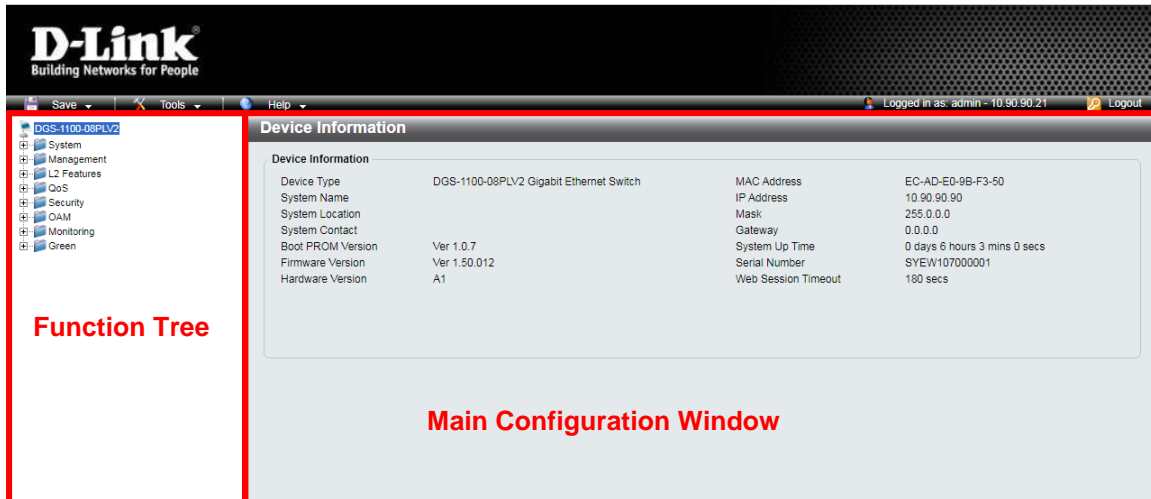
D-Link®
Building Networks for People

Save Tools Help Logged in as: admin - 10.90.90.21 Logout

DGS-1100-08PLV2
System
Management
L2 Features
QoS
Security
OAM
Monitoring
Green

Function Tree

Device Information

Device Information

| | | | |
|---|---|---|---|
| Device Type | DGS-1100-08PLV2 Gigabit Ethernet Switch | MAC Address | EC-AD-E0-9B-F3-50 |
| System Name | | IP Address | 10.90.90.90 |
| System Location | | Mask | 255.0.0.0 |
| System Contact | | Gateway | 0.0.0.0 |
| Boot PROM Version | Ver 1.0.7 | System Up Time | 0 days 6 hours 3 mins 0 secs |
| Firmware Version | Ver 1.50.012 | Serial Number | SYEW107000001 |
| Hardware Version | A1 | Web Session Timeout | 180 secs |

Main Configuration Window